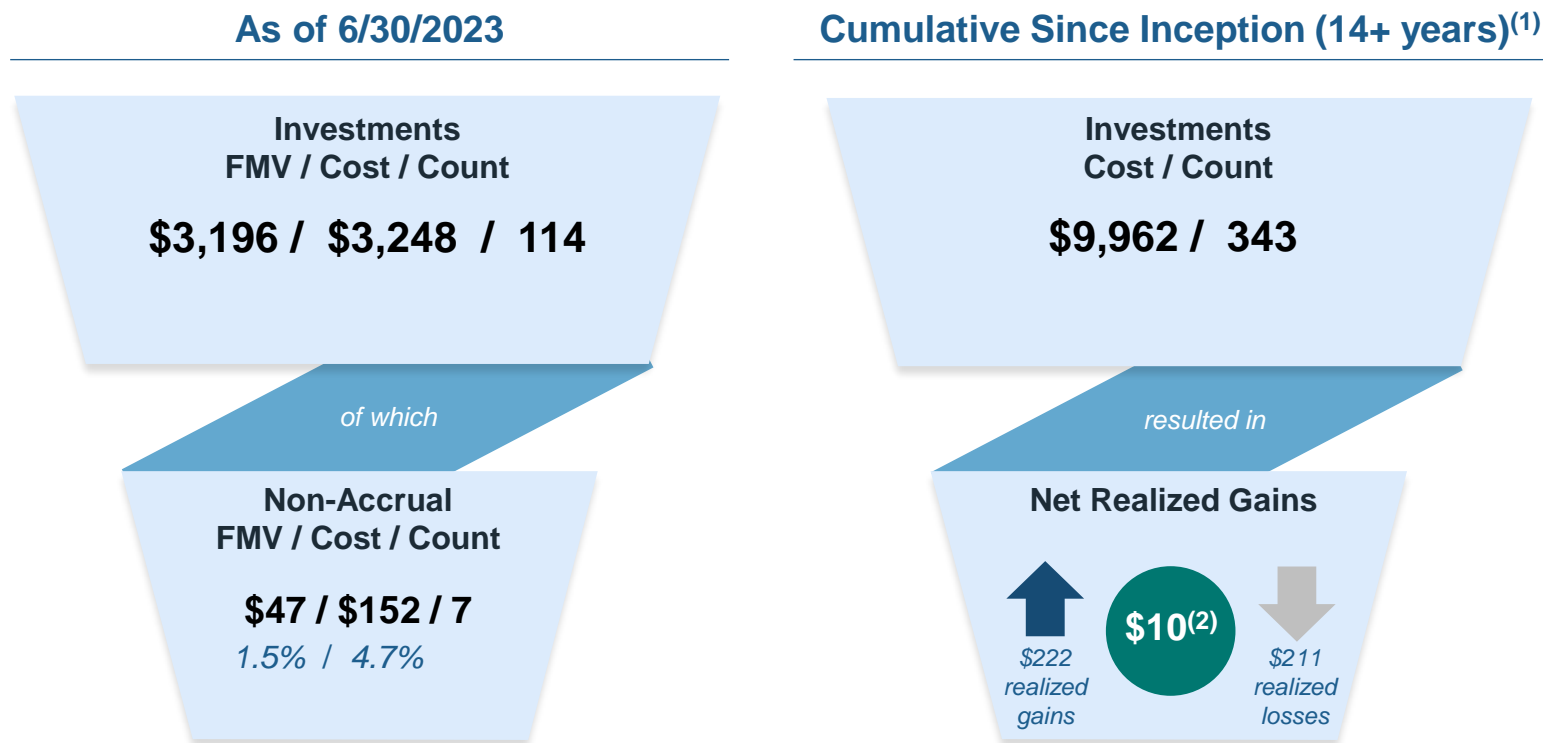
As of 6/30/2023

Investments
FMV / Cost / Count

\$3,196 / \$3,248 / 114

of which

Non-Accrual
FMV / Cost / Count

\$47 / \$152 / 7
1.5% / 4.7%

Cumulative Since Inception (14+ years)$^{(1)}$

Investments
Cost / Count

\$9,962 / 343

resulted in

Net Realized Gains

\$222 realized gains

\$10$^{(2)}$

\$211 realized losses